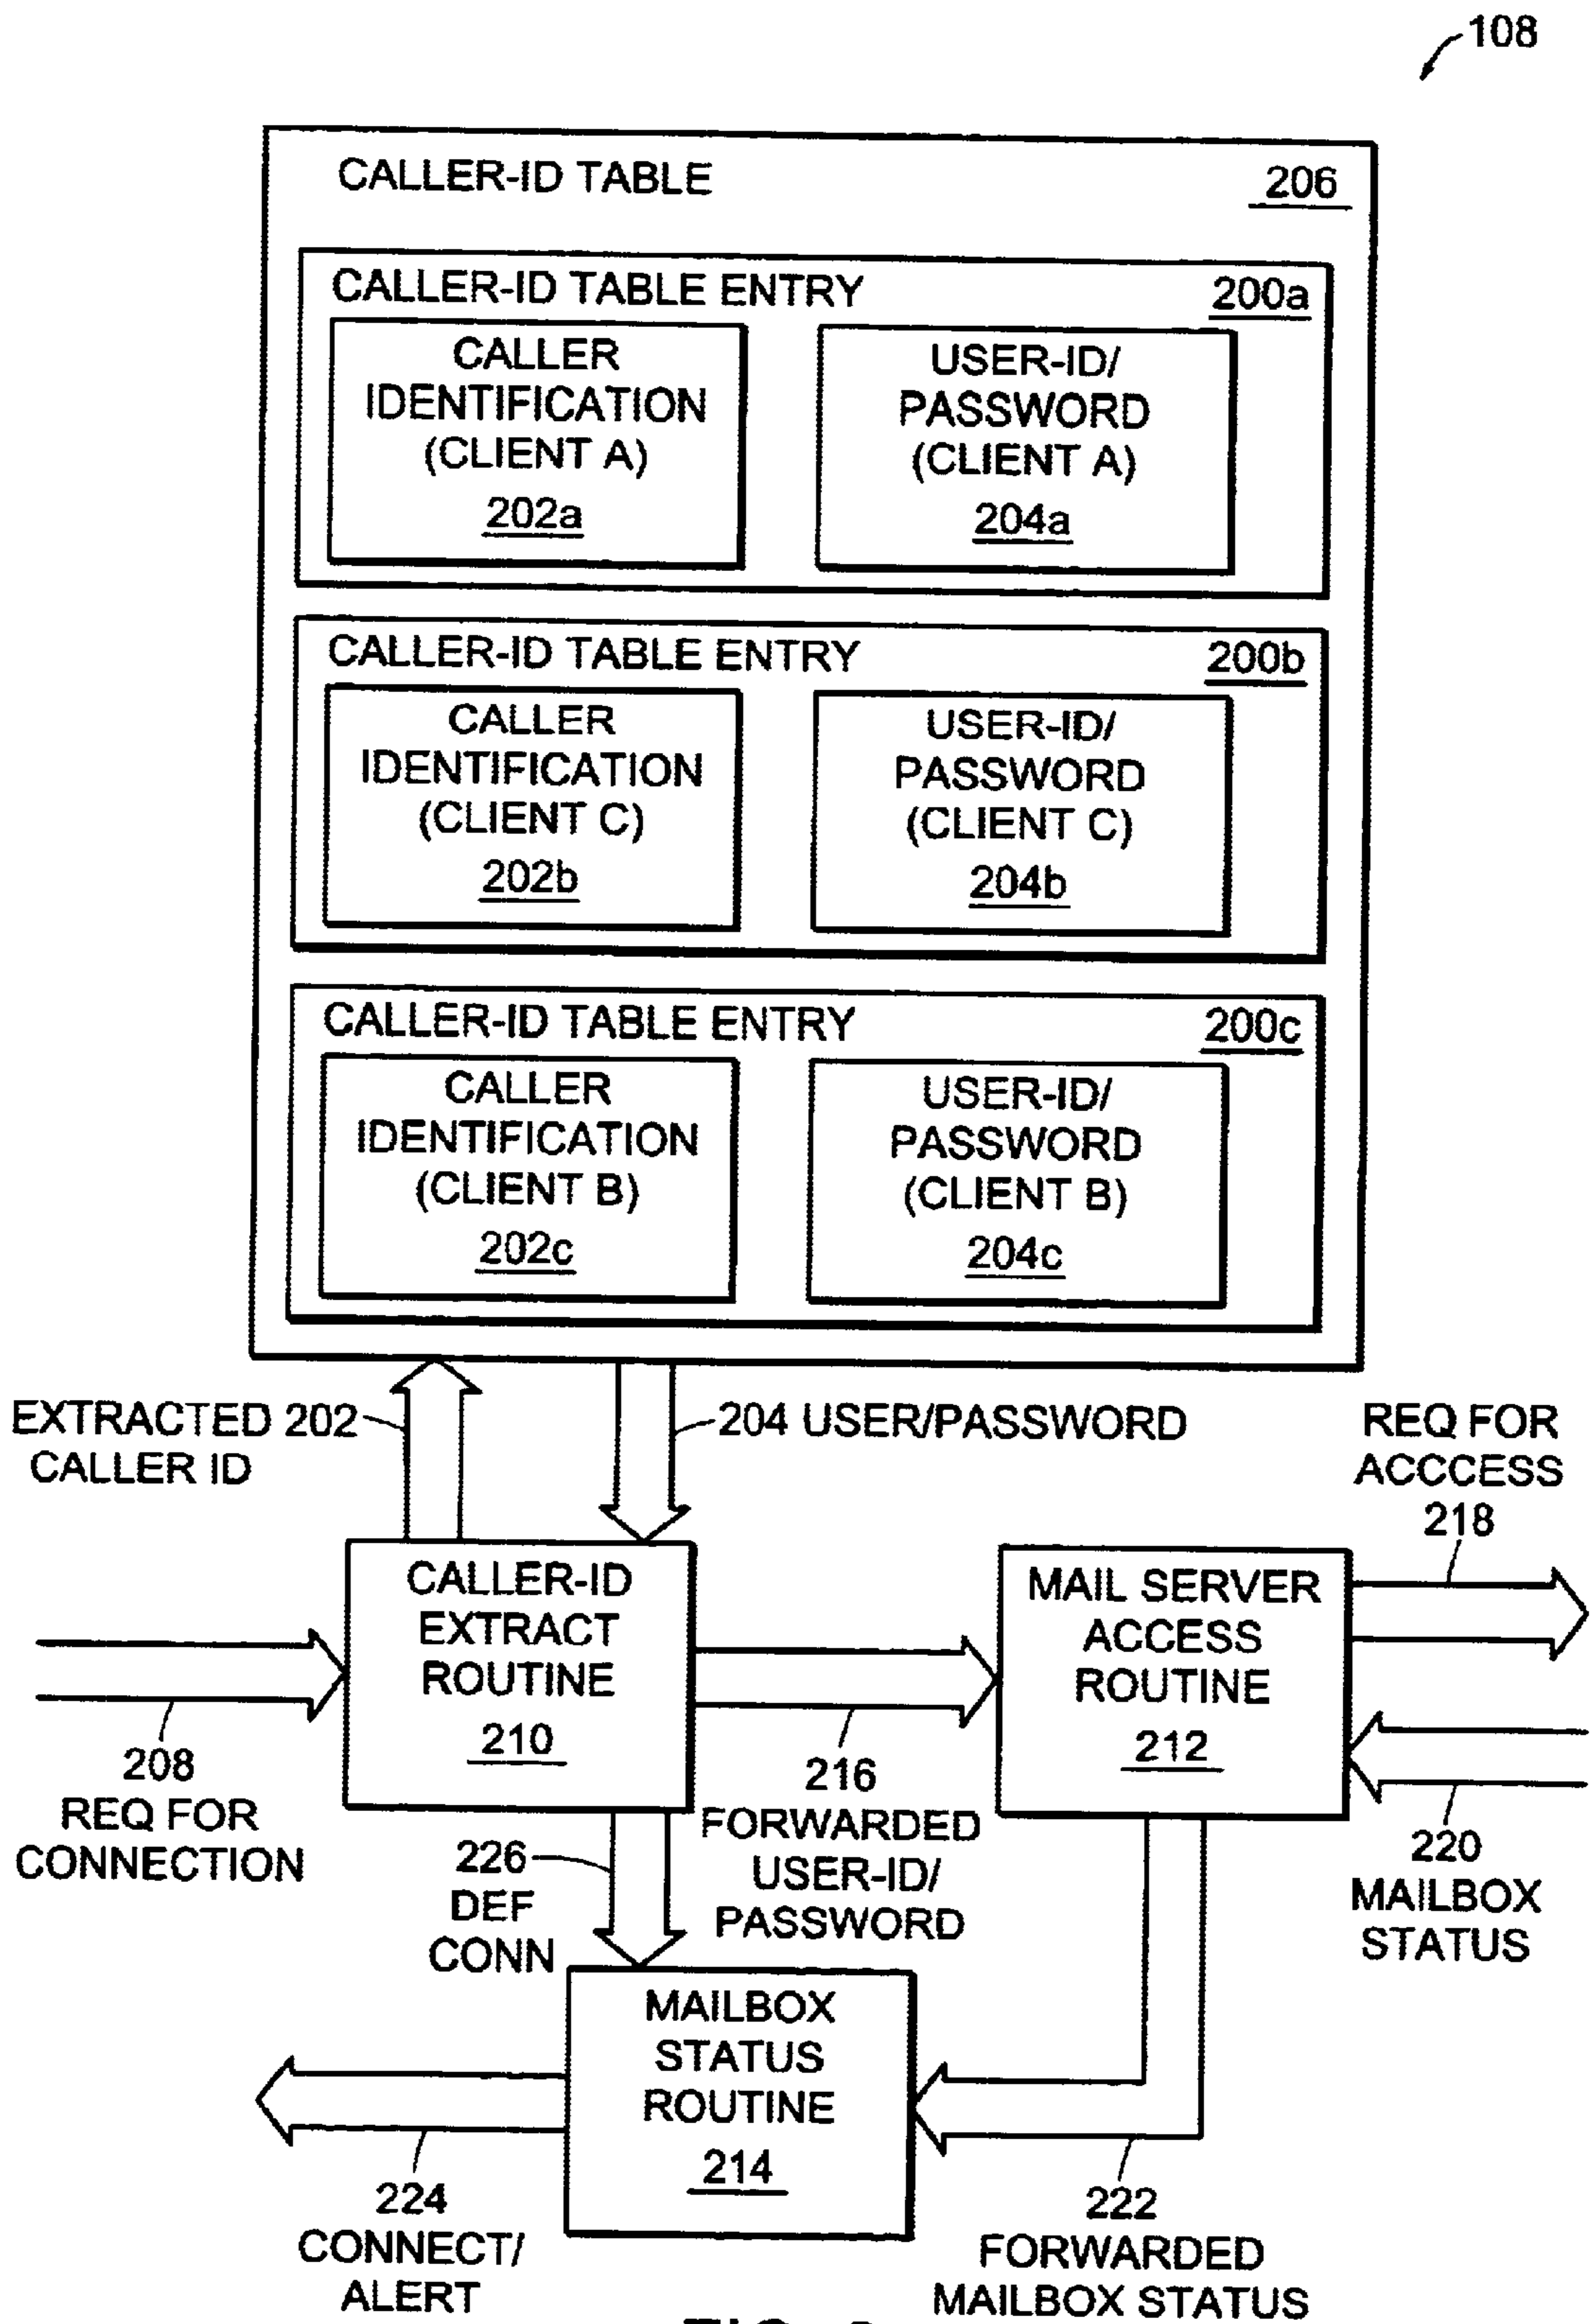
108

CALLER-ID TABLE 206

CALLER-ID TABLE ENTRY 200a

CALLER IDENTIFICATION (CLIENT A) 202a

USER-ID/ PASSWORD (CLIENT A) 204a

CALLER-ID TABLE ENTRY 200b

CALLER IDENTIFICATION (CLIENT C) 202b

USER-ID/ PASSWORD (CLIENT C) 204b

CALLER-ID TABLE ENTRY 200c

CALLER IDENTIFICATION (CLIENT B) 202c

USER-ID/ PASSWORD (CLIENT B) 204c

EXTRACTED 202 CALLER ID

204 USER/PASSWORD

REQ FOR ACCCESS 218

CALLER-ID EXTRACT ROUTINE 210

MAIL SERVER ACCESS ROUTINE 212

208 REQ FOR CONNECTION

216 FORWARDED USER-ID/ PASSWORD

220 MAILBOX STATUS

226 DEF CONN

MAILBOX STATUS ROUTINE 214

224 CONNECT/ ALERT

222 FORWARDED MAILBOX STATUS

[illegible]